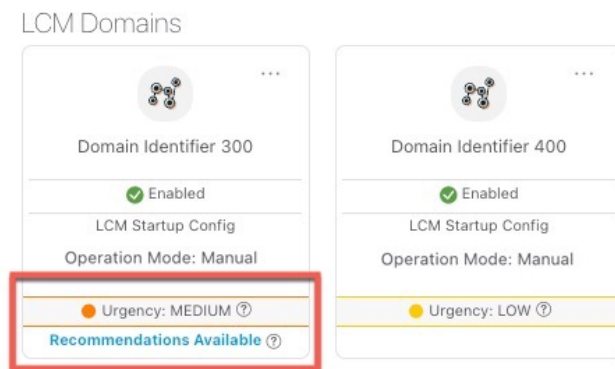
LCM Domains

...

Domain Identifier 300

Enabled

LCM Startup Config

Operation Mode: Manual

Urgency: MEDIUM ?

Recommendations Available ?

...

Domain Identifier 400

Enabled

LCM Startup Config

Operation Mode: Manual

Urgency: LOW ?